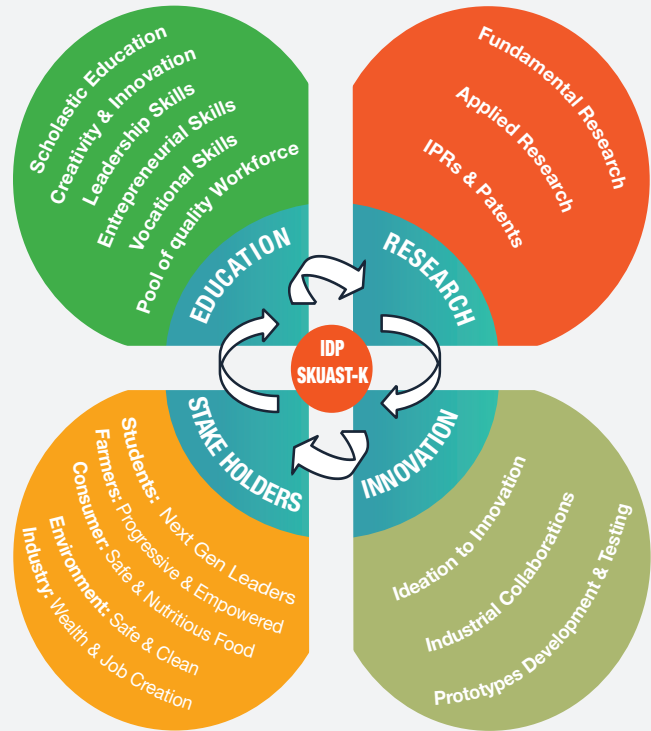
Scholastic Education
Creativity & Innovation
Leadership Skills
Entrepreneurial Skills
Vocational Skills
Pool of quality Workforce

Fundamental Research
Applied Research
IPRs & Patents

EDUCATION
RESEARCH
IDP
SKUAST-K
STAKE HOLDERS
INNOVATION

Students: Next Gen Leaders
Farmers: Progressive & Empowered
Consumer: Safe & Nutritious Food
Environment: Safe & Clean
Industry: Wealth & Job Creation

Ideation to Innovation
Industrial Collaborations
Prototypes Development & Testing